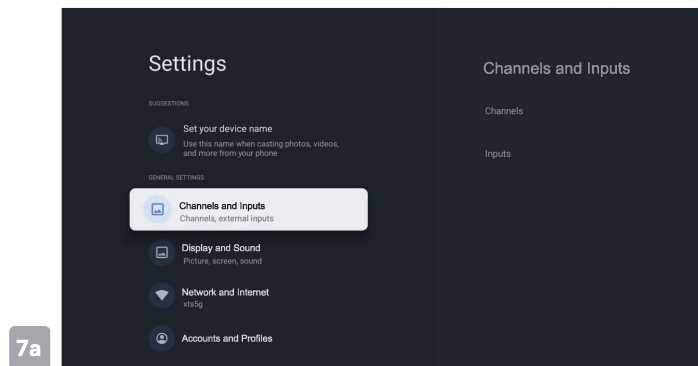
Settings

SUGGESTIONS

Set your device name
Use this name when casting photos, videos, and more from your phone

GENERAL SETTINGS

Channels and Inputs
Channels, external inputs

Display and Sound
Picture, screen, sound

Network and Internet
xts5g

Accounts and Profiles

Channels and Inputs

Channels

Inputs

7a